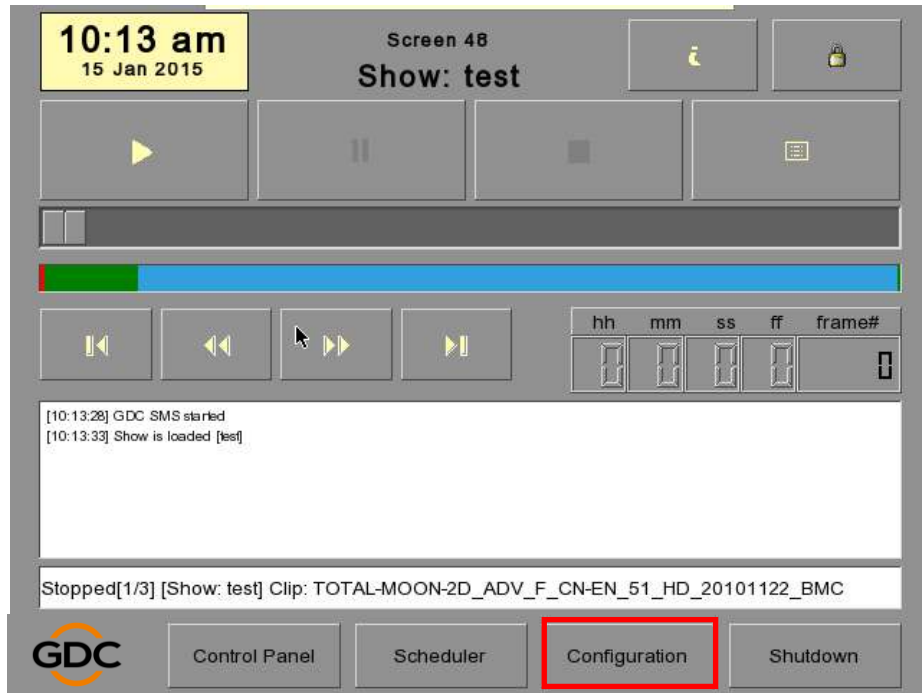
10:13 am
15 Jan 2015

Screen 48
Show: test

i

| hh | mm | ss | ff | frame# |
|---|---|---|---|---|
| 0 | 0 | 0 | 0 | 0 |

[10:13:28] GDC SMS started
[10:13:33] Show is loaded [test]

Stopped[1/3] [Show: test] Clip: TOTAL-MOON-2D_ADV_F_CN-EN_51_HD_20101122_BMC

GDC

Control Panel

Scheduler

Configuration

Shutdown